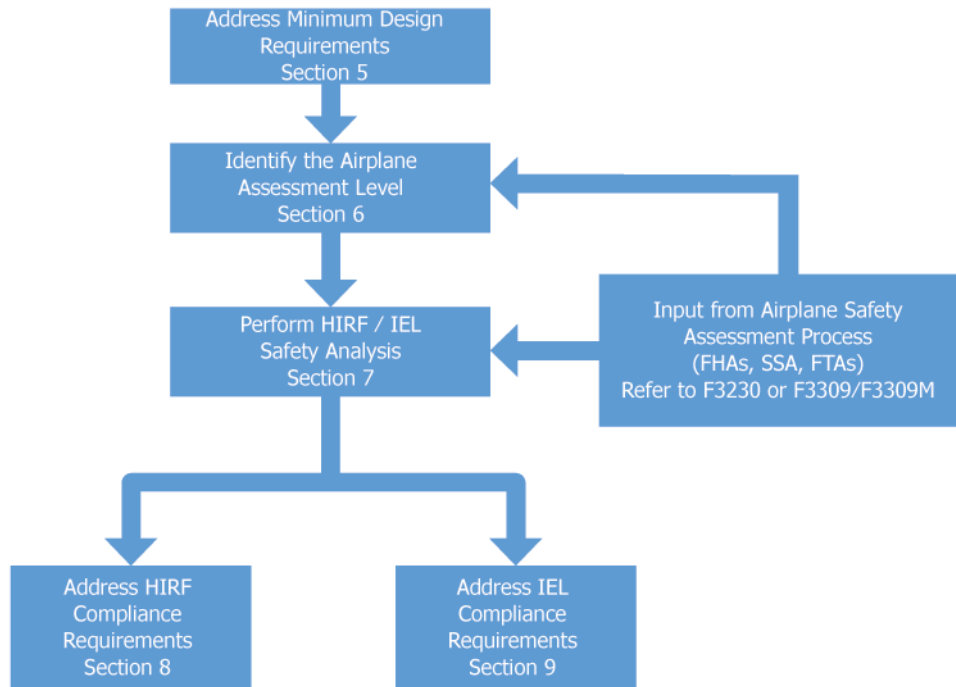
Address Minimum Design Requirements
Section 5

Identify the Airplane Assessment Level
Section 6

Perform HIRF / IEL Safety Analysis
Section 7

Input from Airplane Safety Assessment Process
(FHAs, SSA, FTAs)
Refer to F3230 or F3309/F3309M

Address HIRF Compliance Requirements
Section 8

Address IEL Compliance Requirements
Section 9